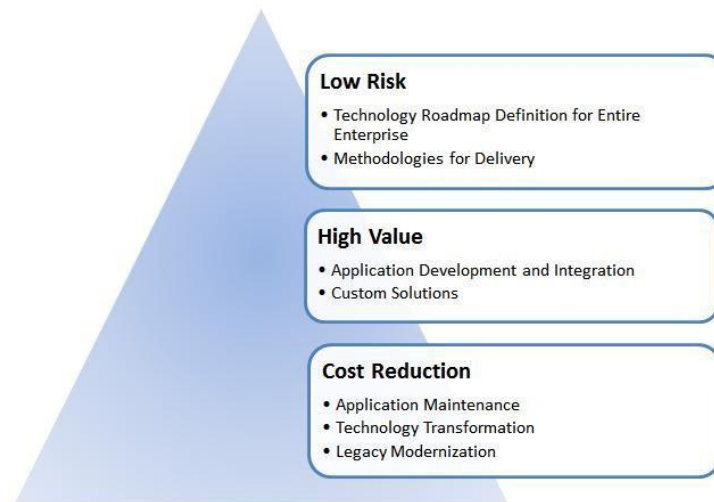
Low Risk

• Technology Roadmap Definition for Entire Enterprise
• Methodologies for Delivery

High Value

• Application Development and Integration
• Custom Solutions

Cost Reduction

• Application Maintenance
• Technology Transformation
• Legacy Modernization